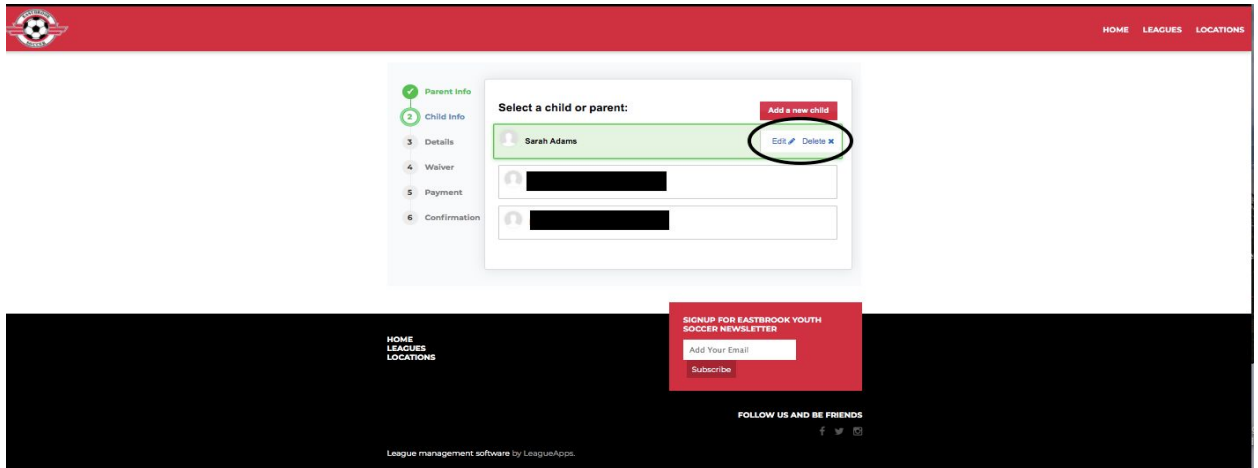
HOME LEAGUES LOCATIONS

Parent Info
2 Child Info
3 Details
4 Waiver
5 Payment
6 Confirmation

Select a child or parent:

Add a new child

Sarah Adams

Edit Delete ×

HOME
LEAGUES
LOCATIONS

SIGNUP FOR EASTBROOK YOUTH SOCCER NEWSLETTER

Add Your Email

Subscribe

FOLLOW US AND BE FRIENDS

League management software by LeagueApps.